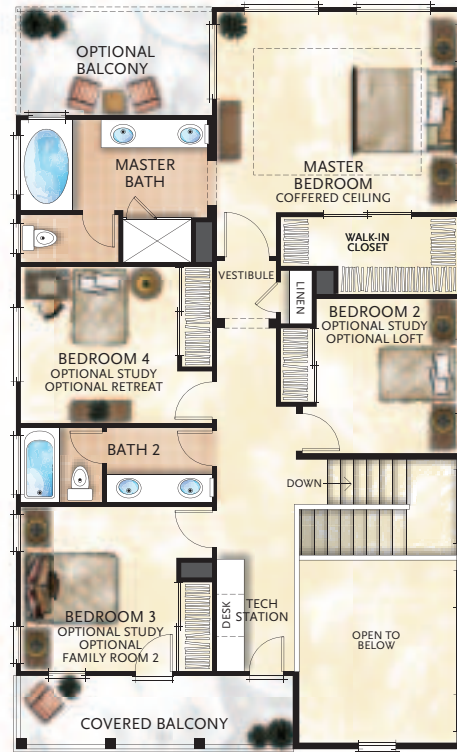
OPTIONAL BALCONY

MASTER BATH

MASTER BEDROOM
COFFERED CEILING

WALK-IN CLOSET

VESTIBULE

LINEN

BEDROOM 2
OPTIONAL STUDY
OPTIONAL LOFT

BEDROOM 4
OPTIONAL STUDY
OPTIONAL RETREAT

BATH 2

DOWN

BEDROOM 3
OPTIONAL STUDY
OPTIONAL
FAMILY ROOM 2

DESK

TECH STATION

OPEN TO BELOW

COVERED BALCONY